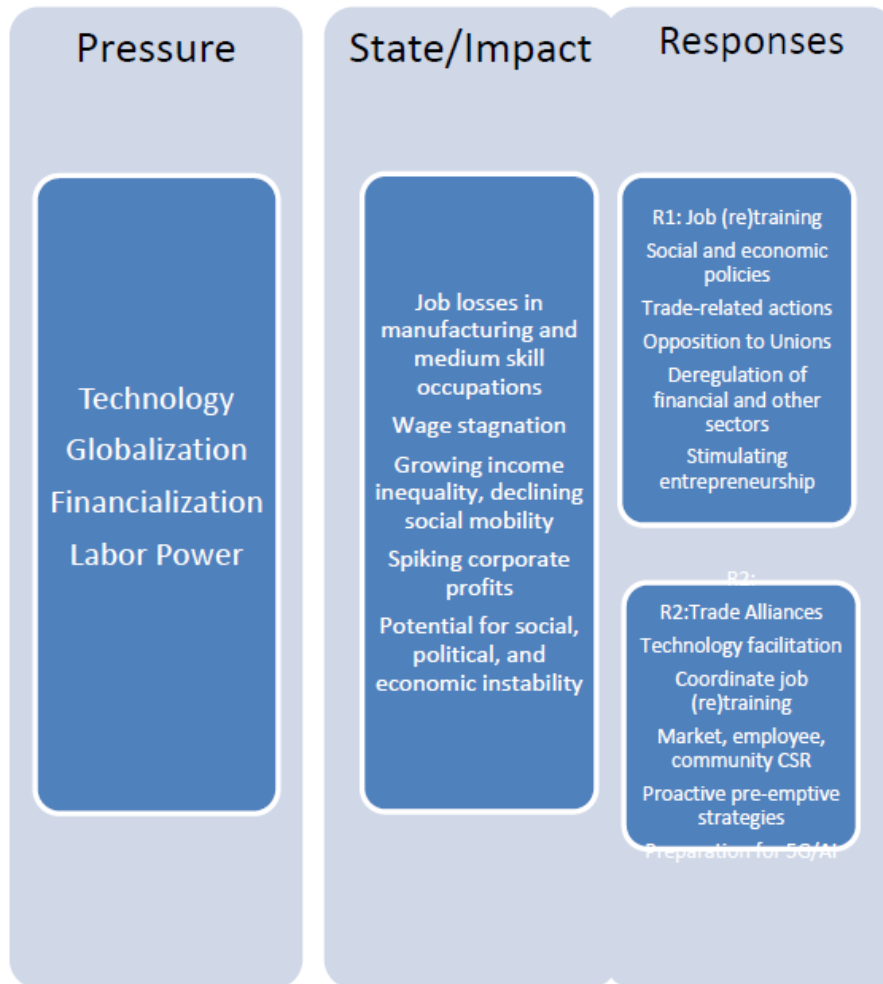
Pressure

State/Impact

Responses

Technology
Globalization
Financialization
Labor Power

Job losses in manufacturing and medium skill occupations

Wage stagnation

Growing income inequality, declining social mobility

Spiking corporate profits

Potential for social, political, and economic instability

R1: Job (re)training

Social and economic policies

Trade-related actions

Opposition to Unions

Deregulation of financial and other sectors

Stimulating entrepreneurship

R2:

R2:Trade Alliances

Technology facilitation

Coordinate job (re)training

Market, employee, community CSR

Proactive pre-emptive strategies

Preparation for 5G/AI